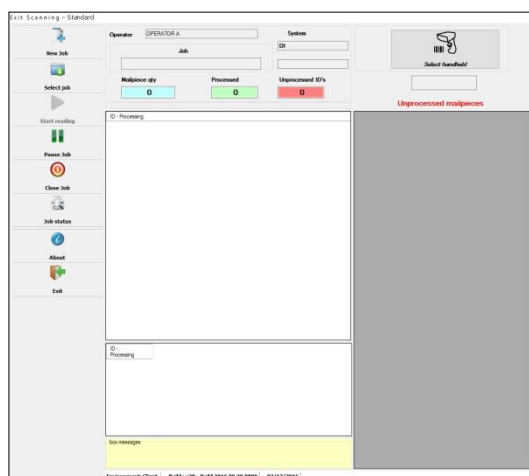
Exit Scanning - Standard

New Job

Select job

Start reading

Pause Job

Close Job

Job states

About

Exit

Operator OPERATOR A

System

DI

Job

Mailpiece qty 0

Processed 0

Unprocessed ID's 0

Select handheld

Unprocessed mailpieces

ID - Processing

ID - Processing

box messages

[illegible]